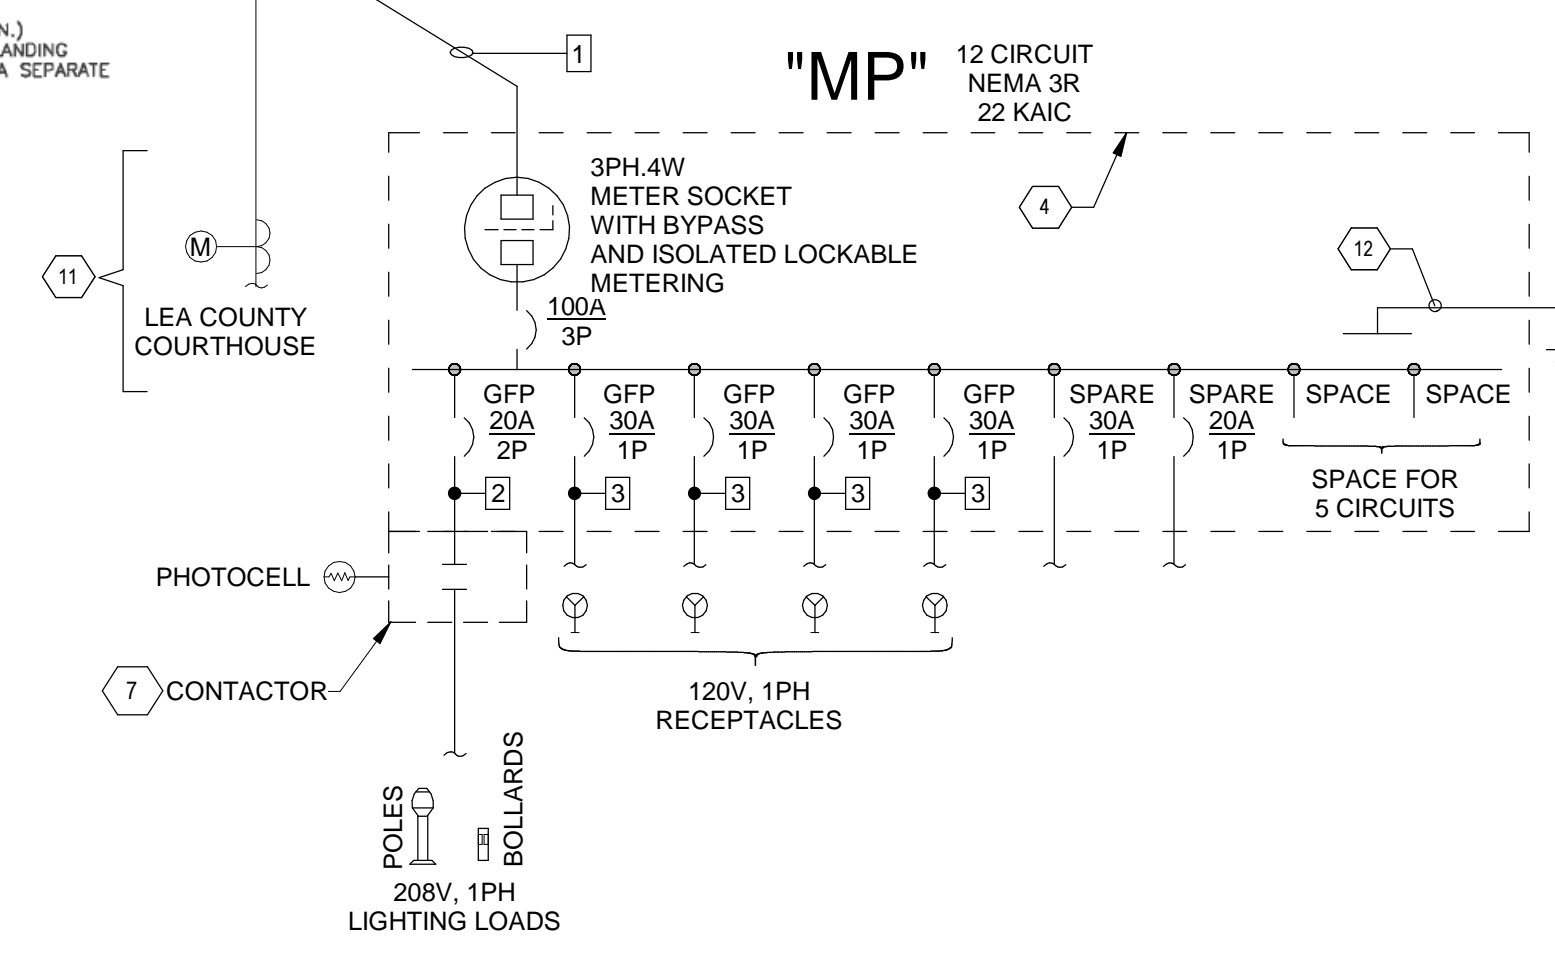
N.)
ANDING
A SEPARATE

1

"MP" 12 CIRCUIT
NEMA 3R
22 KAIC

3PH.4W
METER SOCKET
WITH BYPASS
AND ISOLATED LOCKABLE
METERING

4

12

11

M

LEA COUNTY
COURTHOUSE

$\frac{100A}{3P}$

| GFP | GFP | GFP | GFP | GFP | SPARE | SPARE | SPACE | SPACE |
|---|---|---|---|---|---|---|---|---|
| $\frac{20A}{2P}$ | $\frac{30A}{1P}$ | $\frac{30A}{1P}$ | $\frac{30A}{1P}$ | $\frac{30A}{1P}$ | $\frac{30A}{1P}$ | $\frac{20A}{1P}$ | | |

2 3 3 3 3

SPACE FOR
5 CIRCUITS

PHOTOCELL

7 CONTACTOR

120V, 1PH
RECEPTACLES

POLES BOLLARDS

208V, 1PH
LIGHTING LOADS